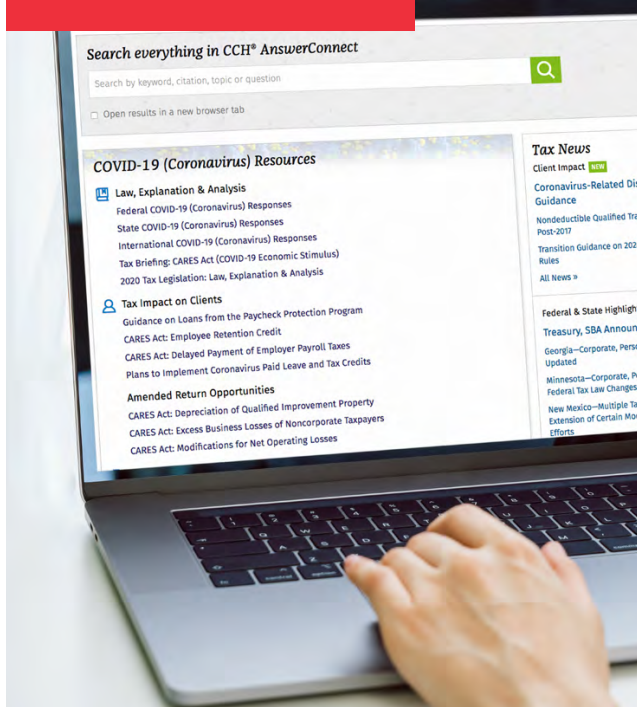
Search everything in CCH® AnswerConnect

Search by keyword, citation, topic or question

Open results in a new browser tab

COVID-19 (Coronavirus) Resources

Law, Explanation & Analysis

Federal COVID-19 (Coronavirus) Responses

State COVID-19 (Coronavirus) Responses

International COVID-19 (Coronavirus) Responses

Tax Briefing: CARES Act (COVID-19 Economic Stimulus)

2020 Tax Legislation: Law, Explanation & Analysis

Tax Impact on Clients

Guidance on Loans from the Paycheck Protection Program

CARES Act: Employee Retention Credit

CARES Act: Delayed Payment of Employer Payroll Taxes

Plans to Implement Coronavirus Paid Leave and Tax Credits

Amended Return Opportunities

CARES Act: Depreciation of Qualified Improvement Property

CARES Act: Excess Business Losses of Noncorporate Taxpayers

CARES Act: Modifications for Net Operating Losses

Tax News

Client Impact NEW

Coronavirus-Related Dis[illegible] Guidance

Nondeductible Qualified Tra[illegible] Post-2017

Transition Guidance on 202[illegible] Rules

All News »

Federal & State Highligh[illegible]

Treasury, SBA Announ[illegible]

Georgia—Corporate, Perso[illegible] Updated

Minnesota—Corporate, P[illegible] Federal Tax Law Changes

New Mexico—Multiple Ta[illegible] Extension of Certain Mo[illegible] Efforts